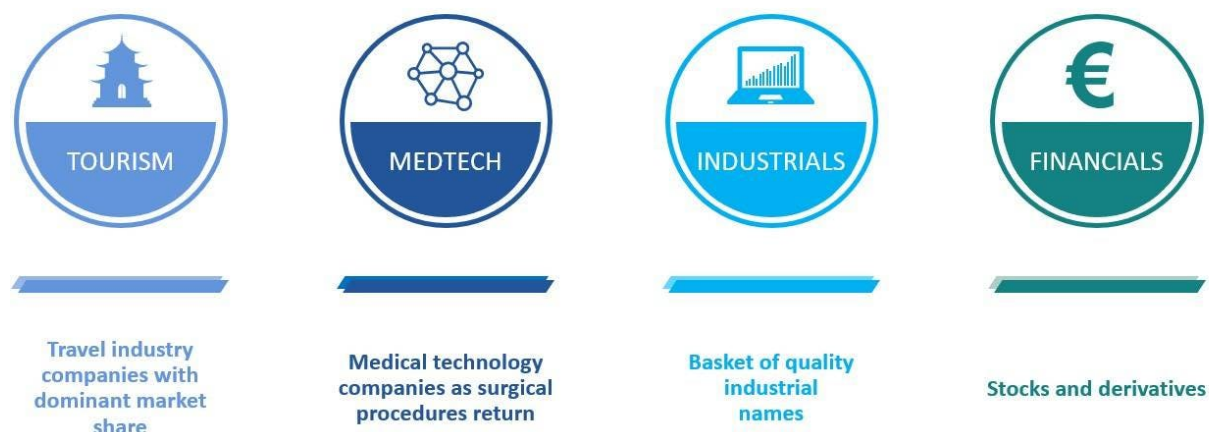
€

TOURISM

MEDTECH

INDUSTRIALS

FINANCIALS

Travel industry companies with dominant market share

Medical technology companies as surgical procedures return

Basket of quality industrial names

Stocks and derivatives